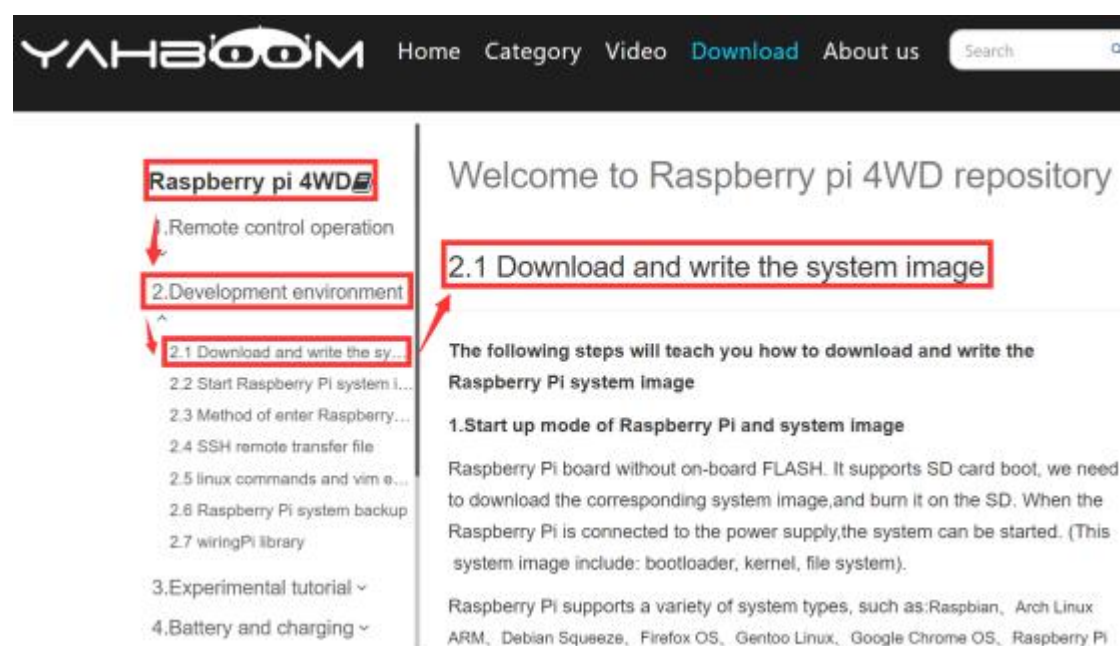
YAHBOOM Home Category Video Download About us Search

Raspberry pi 4WD

1.Remote control operation

2.Development environment

2.1 Download and write the sy...

2.2 Start Raspberry Pi system i...

2.3 Method of enter Raspberry...

2.4 SSH remote transfer file

2.5 linux commands and vim e...

2.6 Raspberry Pi system backup

2.7 wiringPi library

3.Experimental tutorial

4.Battery and charging

Welcome to Raspberry pi 4WD repository

2.1 Download and write the system image

The following steps will teach you how to download and write the Raspberry Pi system image

1.Start up mode of Raspberry Pi and system image

Raspberry Pi board without on-board FLASH. It supports SD card boot, we need to download the corresponding system image,and burn it on the SD. When the Raspberry Pi is connected to the power supply,the system can be started. (This system image include: bootloader, kernel, file system).

Raspberry Pi supports a variety of system types, such as:Raspbian、Arch Linux ARM、Debian Squeeze、Firefox OS、Gentoo Linux、Google Chrome OS、Raspberry Pi